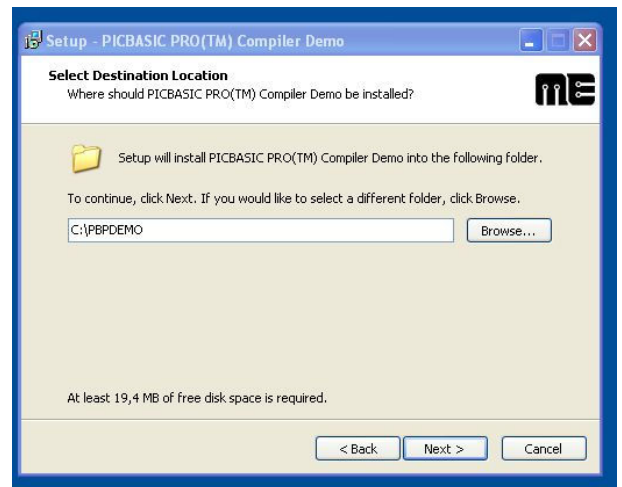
Setup - PICBASIC PRO(TM) Compiler Demo

Select Destination Location
Where should PICBASIC PRO(TM) Compiler Demo be installed?

me

Setup will install PICBASIC PRO(TM) Compiler Demo into the following folder.

To continue, click Next. If you would like to select a different folder, click Browse.

C:\PBPDEMO

Browse...

At least 19,4 MB of free disk space is required.

< Back

Next >

Cancel